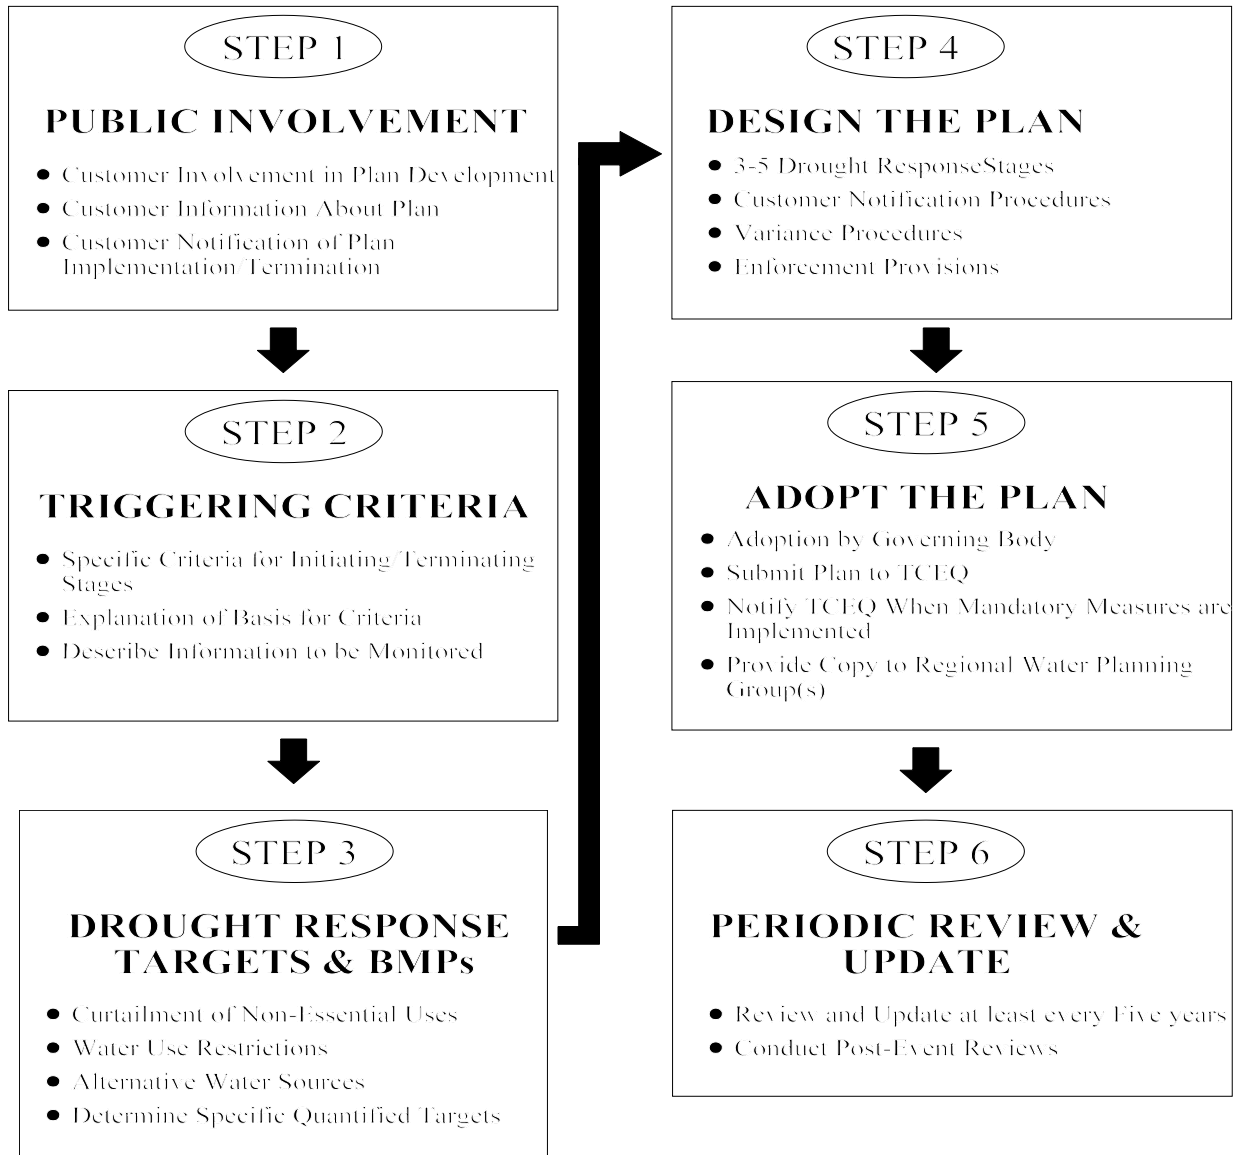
STEP 1

PUBLIC INVOLVEMENT

- Customer Involvement in Plan Development
- Customer Information About Plan
- Customer Notification of Plan Implementation/Termination

STEP 2

TRIGGERING CRITERIA

- Specific Criteria for Initiating/Terminating Stages
- Explanation of Basis for Criteria
- Describe Information to be Monitored

STEP 3

DROUGHT RESPONSE TARGETS & BMPs

- Curtailment of Non-Essential Uses
- Water Use Restrictions
- Alternative Water Sources
- Determine Specific Quantified Targets

STEP 4

DESIGN THE PLAN

- 3-5 Drought ResponseStages
- Customer Notification Procedures
- Variance Procedures
- Enforcement Provisions

STEP 5

ADOPT THE PLAN

- Adoption by Governing Body
- Submit Plan to TCEQ
- Notify TCEQ When Mandatory Measures are Implemented
- Provide Copy to Regional Water Planning Group(s)

STEP 6

PERIODIC REVIEW & UPDATE

- Review and Update at least every Five years
- Conduct Post-Event Reviews